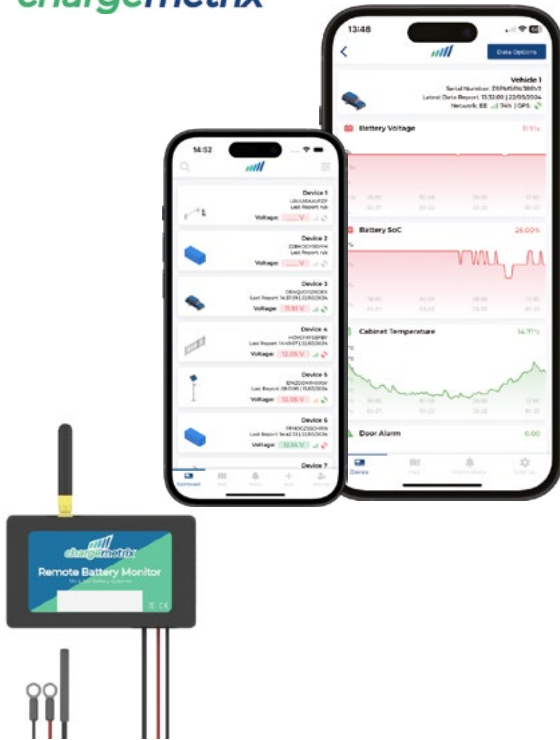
chargemetrix

13:48

Data Options

Vehicle 1
Serial Number: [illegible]
Latest Data Report: 13:32:00 | 22/05/2024
Network: EE | 74% | GPS

Battery Voltage

Battery SoC 26.00%

Cabinet Temperature

Door Alarm 0.00

Device

14:52

Device 1
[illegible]
Last Report: n/a
Voltage: V

Device 2
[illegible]
Last Report: n/a
Voltage: V

Device 3
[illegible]
Last Report: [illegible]
Voltage: 11.93 V

Device 4
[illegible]
Last Report: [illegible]
Voltage: 12.05 V

Device 5
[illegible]
Last Report: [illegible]
Voltage: 12.05 V

Device 6
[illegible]
Last Report: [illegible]
Voltage: 12.34 V

Device 7

chargemetrix
Remote Battery Monitor